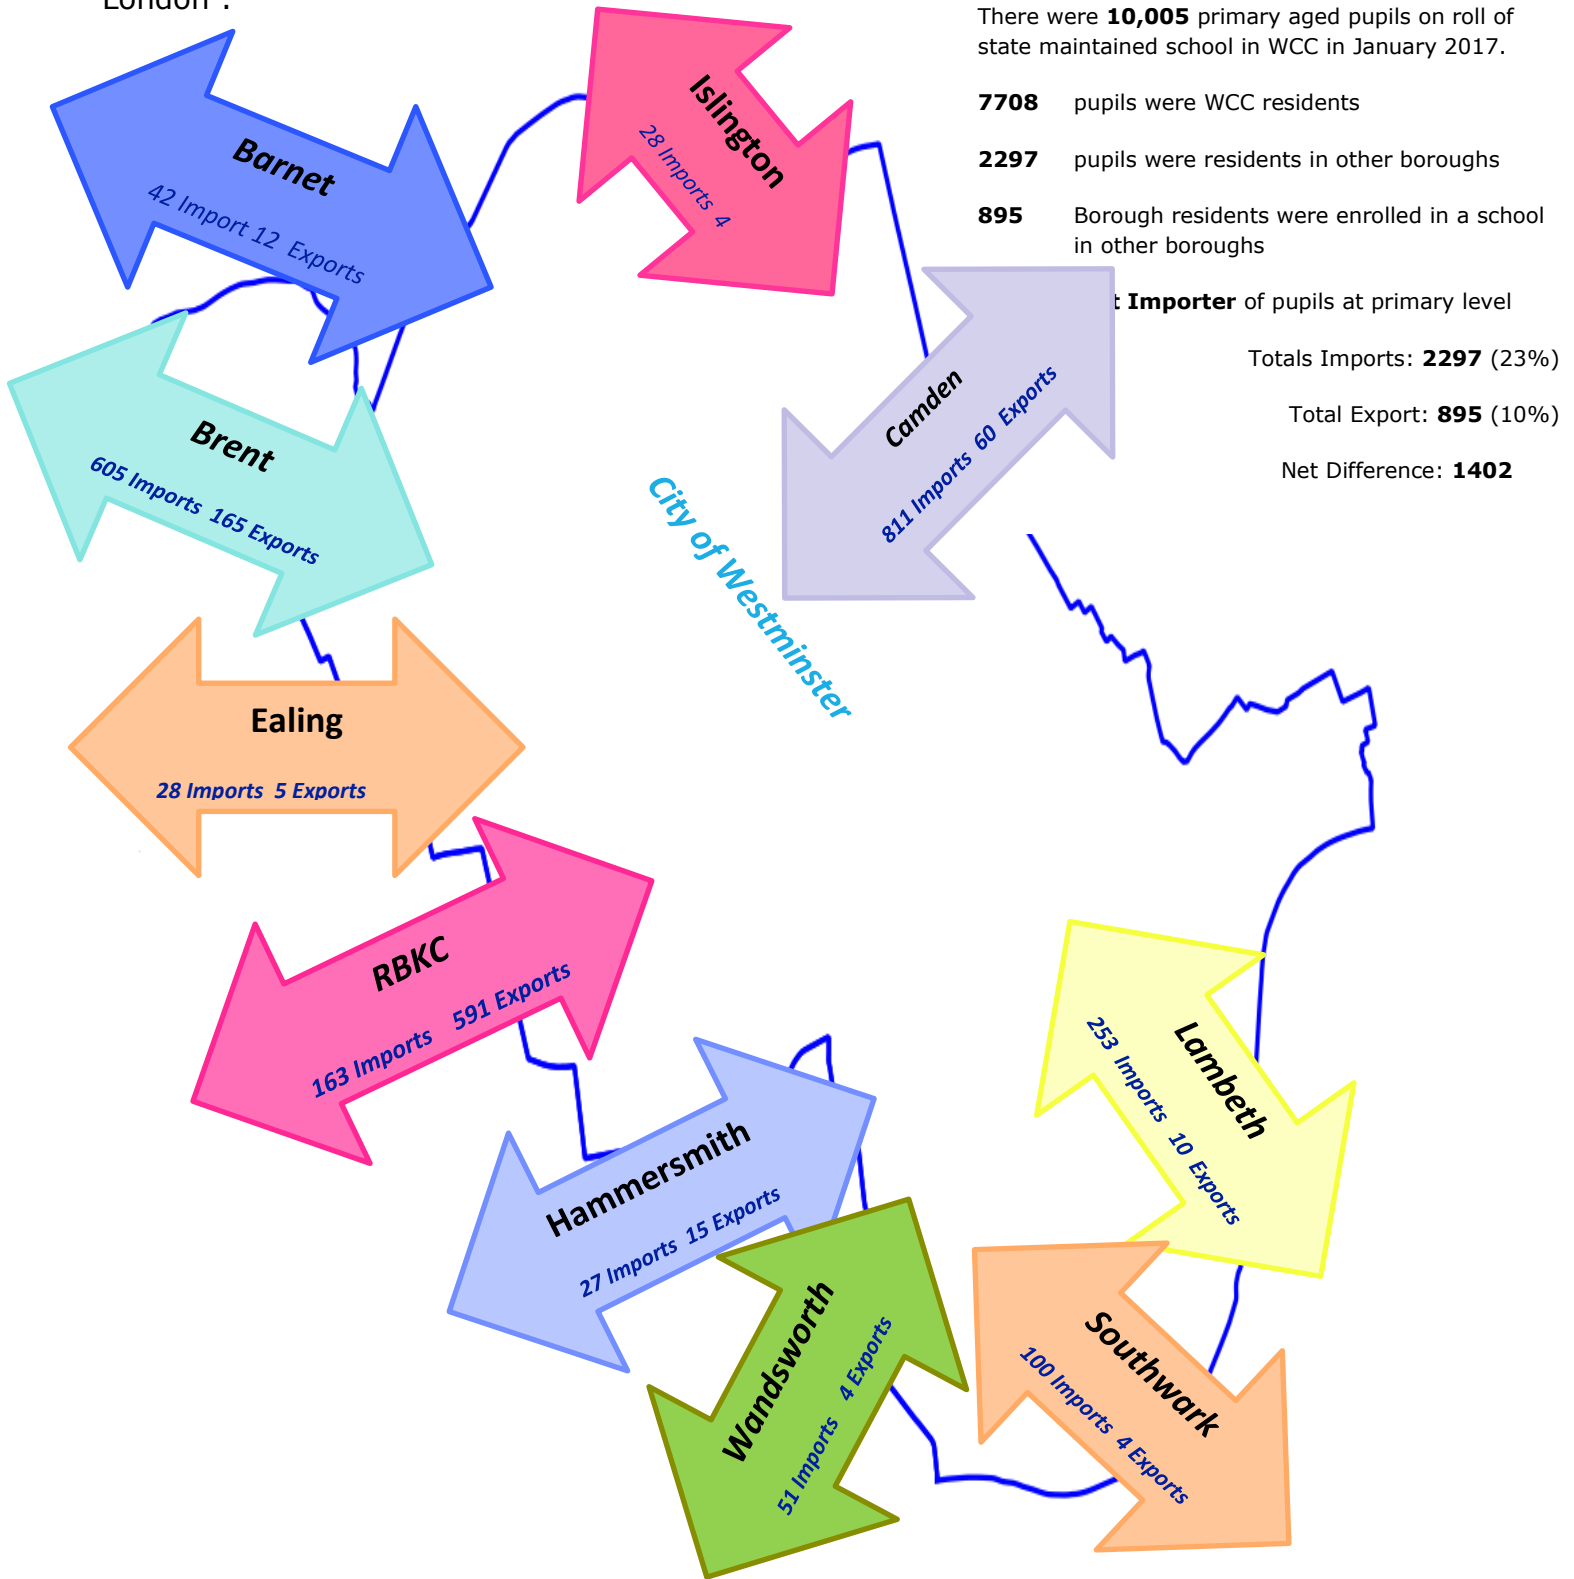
London".

There were **10,005** primary aged pupils on roll of state maintained school in WCC in January 2017.

**7708** pupils were WCC residents

**2297** pupils were residents in other boroughs

**895** Borough residents were enrolled in a school in other boroughs

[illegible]t **Importer** of pupils at primary level

Totals Imports: **2297** (23%)

Total Export: **895** (10%)

Net Difference: **1402**

Barnet
42 Import 12 Exports

Islington
28 Imports 4

Brent
605 Imports 165 Exports

Camden
811 Imports 60 Exports

City of Westminster

Ealing
28 Imports 5 Exports

RBKC
163 Imports 591 Exports

Lambeth
253 Imports 10 Exports

Hammersmith
27 Imports 15 Exports

Wandsworth
51 Imports 4 Exports

Southwark
100 Imports 4 Exports